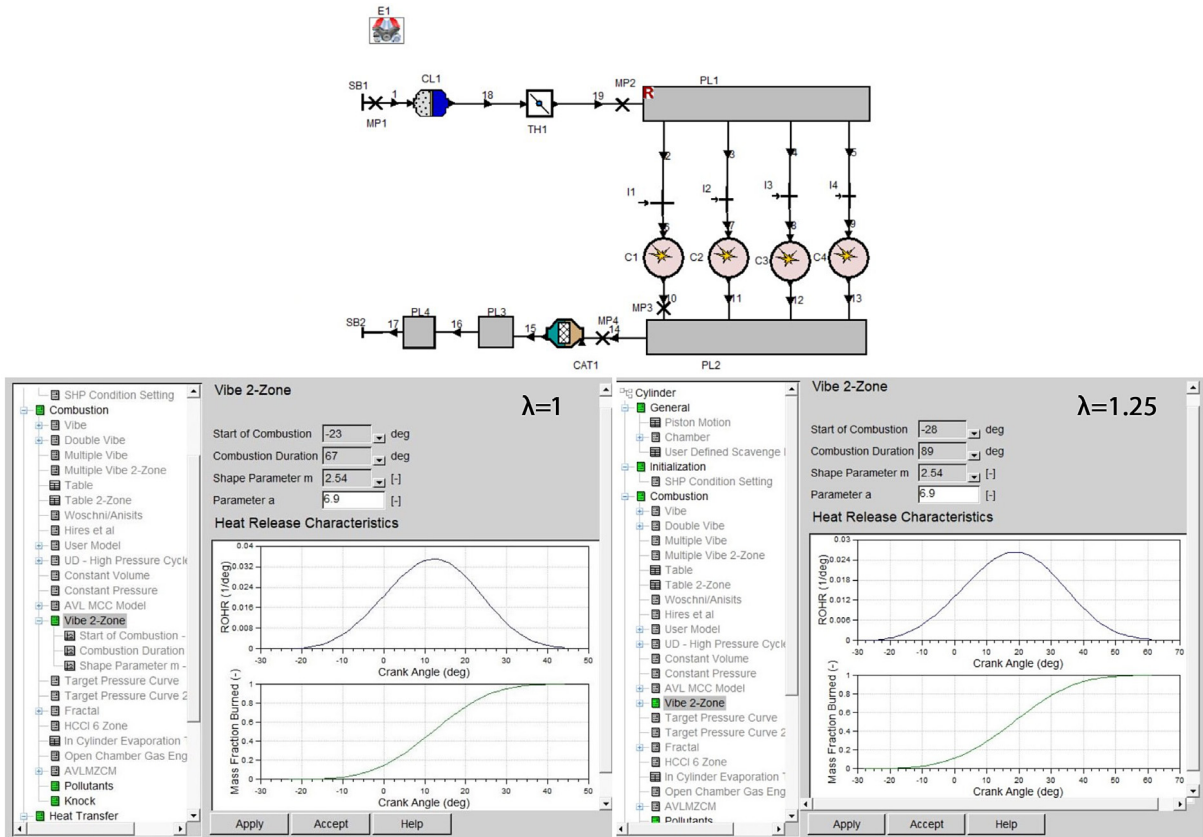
E1

SB1 1 CL1 18 TH1 19 MP2 R PL1
MP1

2 3 4 5

I1 I2 I3 I4

6 7 8 9

C1 C2 C3 C4

MP3 10 11 12 13

SB2 17 PL4 16 PL3 15 MP4 14

CAT1 PL2

SHP Condition Setting
Combustion
Vibe
Double Vibe
Multiple Vibe
Multiple Vibe 2-Zone
Table
Table 2-Zone
Woschni/Anisits
Hires et al
User Model
UD - High Pressure Cycle
Constant Volume
Constant Pressure
AVL MCC Model
Vibe 2-Zone
Start of Combustion -
Combustion Duration
Shape Parameter m -
Target Pressure Curve
Target Pressure Curve 2
Fractal
HCCI 6 Zone
In Cylinder Evaporation
Open Chamber Gas Eng
AVLMZCM
Pollutants
Knock
Heat Transfer

Vibe 2-Zone

λ=1

Start of Combustion -23 deg
Combustion Duration 67 deg
Shape Parameter m 2.54 [-]
Parameter a 6.9 [-]

Heat Release Characteristics

ROHR (1/deg)
0.04 0.032 0.024 0.016 0.008 0
-30 -20 -10 0 10 20 30 40 50
Crank Angle (deg)

Mass Fraction Burned (-)
1 0.8 0.6 0.4 0.2 0
-30 -20 -10 0 10 20 30 40 50
Crank Angle (deg)

Apply Accept Help

Cylinder
General
Piston Motion
Chamber
User Defined Scavenge
Initialization
SHP Condition Setting
Combustion
Vibe
Double Vibe
Multiple Vibe
Multiple Vibe 2-Zone
Table
Table 2-Zone
Woschni/Anisits
Hires et al
User Model
UD - High Pressure Cycle
Constant Volume
Constant Pressure
AVL MCC Model
Vibe 2-Zone
Target Pressure Curve
Target Pressure Curve 2
Fractal
HCCI 6 Zone
In Cylinder Evaporation
Open Chamber Gas Eng
AVLMZCM
Pollutants

Vibe 2-Zone

λ=1.25

Start of Combustion -28 deg
Combustion Duration 89 deg
Shape Parameter m 2.54 [-]
Parameter a 6.9 [-]

Heat Release Characteristics

ROHR (1/deg)
0.03 0.024 0.018 0.012 0.006 0
-30 -20 -10 0 10 20 30 40 50 60 70
Crank Angle (deg)

Mass Fraction Burned (-)
1 0.8 0.6 0.4 0.2 0
-30 -20 -10 0 10 20 30 40 50 60 70
Crank Angle (deg)

Apply Accept Help